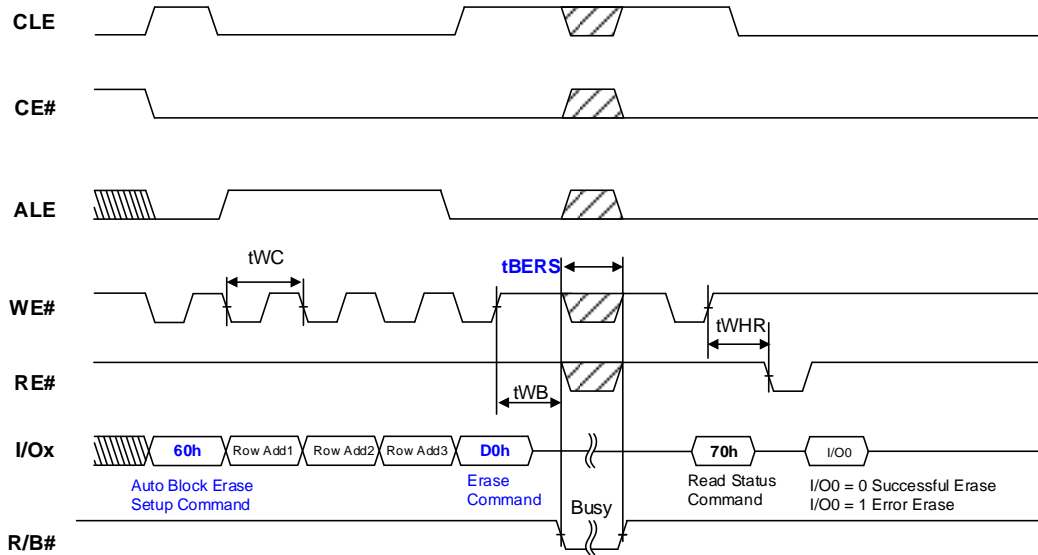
CLE

CE#

ALE

tWC

tBERS

WE#

tWHR

RE#

tWB

I/Ox

60h

Row Add1

Row Add2

Row Add3

D0h

70h

I/O0

Auto Block Erase Setup Command

Erase Command

Busy

Read Status Command

I/O0 = 0 Successful Erase
I/O0 = 1 Error Erase

R/B#